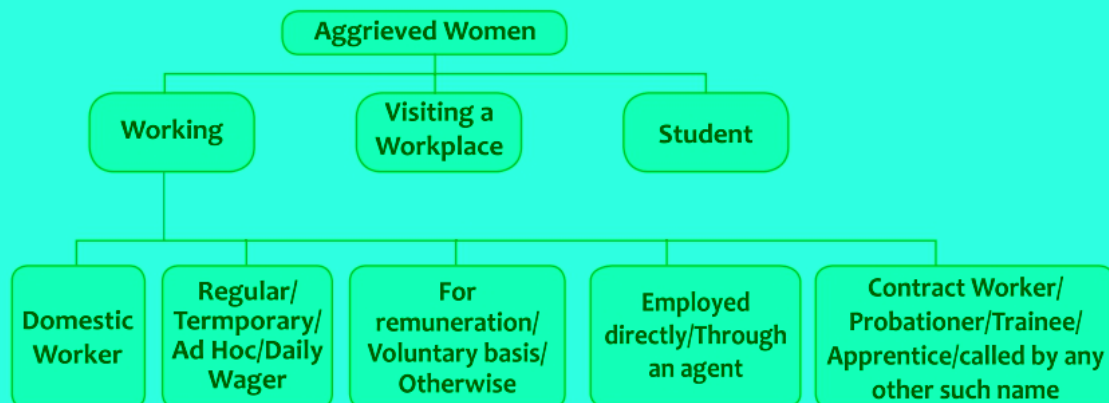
Aggrieved Women

Working

Visiting a Workplace

Student

Domestic Worker

Regular/ Termporary/ Ad Hoc/Daily Wager

For remuneration/ Voluntary basis/ Otherwise

Employed directly/Through an agent

Contract Worker/ Probationer/Trainee/ Apprentice/called by any other such name